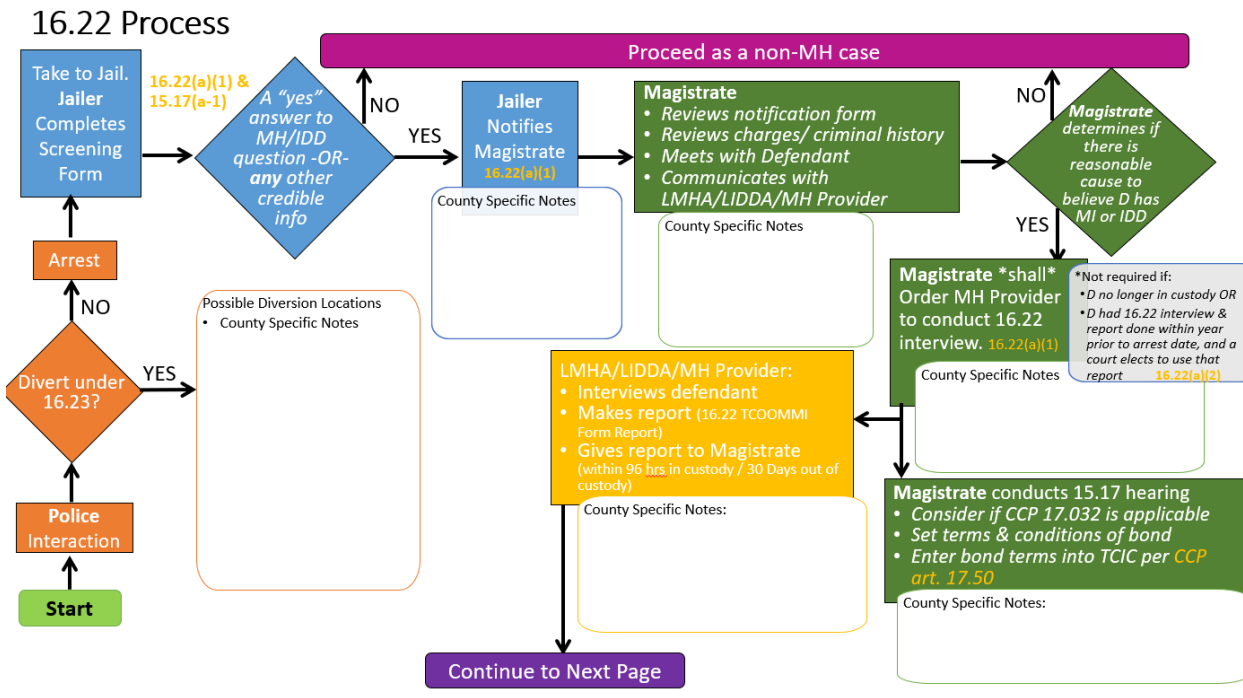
16.22 Process

Proceed as a non-MH case

Start

Police Interaction

Divert under 16.23?

YES

Possible Diversion Locations
• County Specific Notes

NO

Arrest

Take to Jail. Jailer Completes Screening Form

16.22(a)(1) & 15.17(a-1)

A "yes" answer to MH/IDD question -OR- any other credible info

NO

YES

Jailer Notifies Magistrate 16.22(a)(1)

County Specific Notes

Magistrate
• Reviews notification form
• Reviews charges/ criminal history
• Meets with Defendant
• Communicates with LMHA/LIDDA/MH Provider

County Specific Notes

Magistrate determines if there is reasonable cause to believe D has MI or IDD

NO

YES

Magistrate *shall* Order MH Provider to conduct 16.22 interview. 16.22(a)(1)

*Not required if:
• D no longer in custody OR
• D had 16.22 interview & report done within year prior to arrest date, and a court elects to use that report 16.22(a)(2)

County Specific Notes

LMHA/LIDDA/MH Provider:
• Interviews defendant
• Makes report (16.22 TCOOMMI Form Report)
• Gives report to Magistrate (within 96 hrs in custody / 30 Days out of custody)

County Specific Notes:

Magistrate conducts 15.17 hearing
• Consider if CCP 17.032 is applicable
• Set terms & conditions of bond
• Enter bond terms into TCIC per CCP art. 17.50

County Specific Notes:

Continue to Next Page